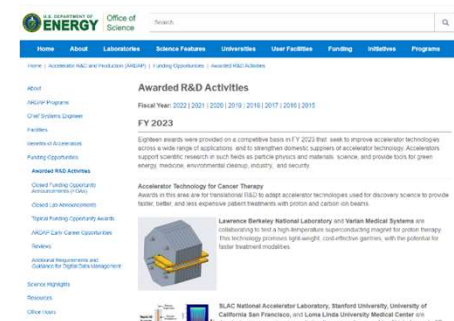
U.S. DEPARTMENT OF ENERGY Office of Science

Search

Home About Laboratories Science Features Universities User Facilities Funding Initiatives Programs

Home | Accelerator R&D and Production (ARDAP) | Funding Opportunities | Awarded R&D Activities

About
ARDAP Programs
Chief Systems Engineer
Facilities
Benefits of Accelerators
Funding Opportunities
Awarded R&D Activities
Closed Funding Opportunity Announcements (FOAs)
Closed Lab Announcements
Topical Funding Opportunity Awards
ARDAP Early Career Opportunities
Reviews
Additional Requirements and Guidance for Digital Data Management
Science Highlights
Resources
Office Hours

Awarded R&D Activities

Fiscal Year: 2022 | 2021 | 2020 | 2019 | 2018 | 2017 | 2016 | 2015

FY 2023

Eighteen awards were provided on a competitive basis in FY 2023 that seek to improve accelerator technologies across a wide range of applications, and to strengthen domestic suppliers of accelerator technology. Accelerators support scientific research in such fields as particle physics and materials science, and provide tools for green energy, medicine, environmental cleanup, industry, and security.

Accelerator Technology for Cancer Therapy
Awards in this area are for translational R&D to adapt accelerator technologies used for discovery science to provide faster, better, and less expensive patient treatments with proton and carbon ion beams.

Lawrence Berkeley National Laboratory and Varian Medical Systems are collaborating to field a high-temperature superconducting magnet for proton therapy. This technology promises light-weight, cost-effective gantries, with the potential for faster treatment modalities.

SLAC National Accelerator Laboratory, Stanford University, University of California San Francisco, and Loma Linda University Medical Center are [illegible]